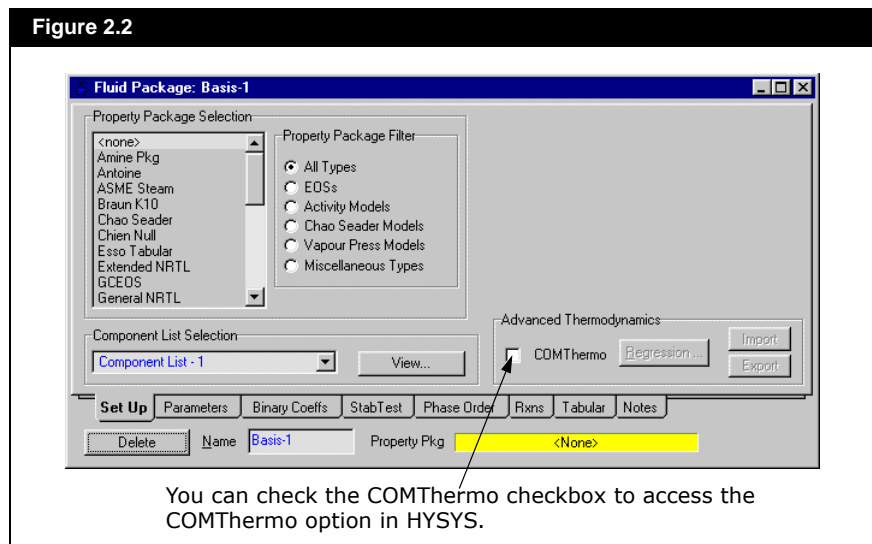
Figure 2.2

Fluid Package: Basis-1

Property Package Selection
<none>
Amine Pkg
Antoine
ASME Steam
Braun K10
Chao Seader
Chien Null
Esso Tabular
Extended NRTL
GCEOS
General NRTL

Property Package Filter
All Types
EOSs
Activity Models
Chao Seader Models
Vapour Press Models
Miscellaneous Types

Component List Selection
Component List - 1
View...

Advanced Thermodynamics
COMThermo
Regression...
Import
Export

Set Up | Parameters | Binary Coeffs | StabTest | Phase Order | Rxns | Tabular | Notes

Delete
Name Basis-1
Property Pkg <None>

You can check the COMThermo checkbox to access the COMThermo option in HYSYS.